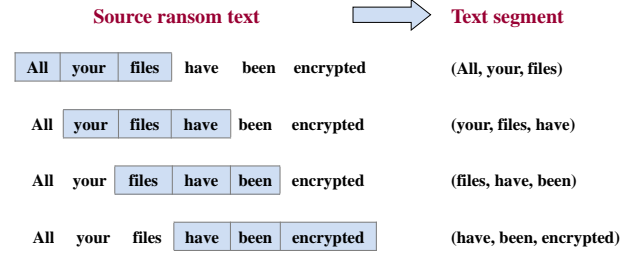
Source ransom text

Text segment

All your files have been encrypted

(All, your, files)

All your files have been encrypted

(your, files, have)

All your files have been encrypted

(files, have, been)

All your files have been encrypted

(have, been, encrypted)